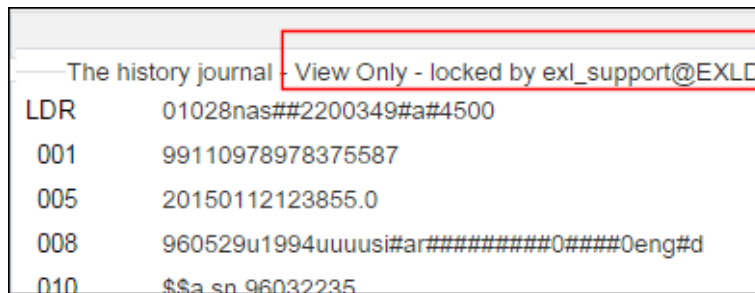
The history journal - View Only - locked by exl_support@EXLD

LDR 01028nas##2200349#a#4500

001 9911097897837558​7

005 20150112123855.0

008 960529u1994uuuusi#ar#########0####0eng#d

010 $$a sn 96032235